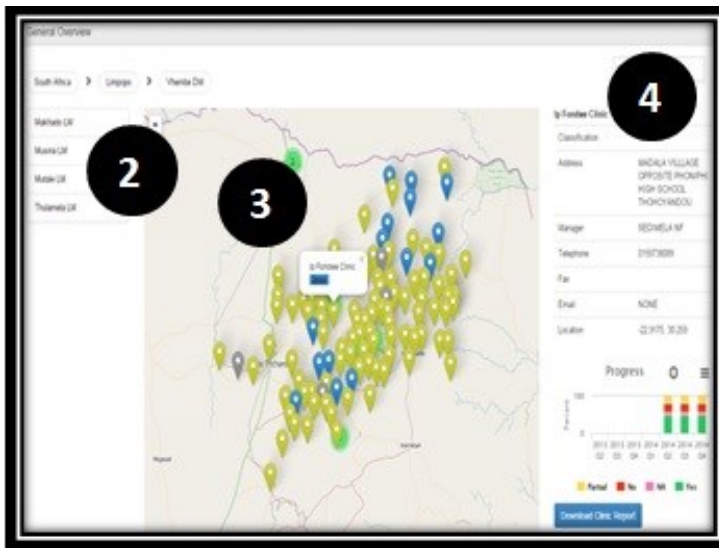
General Overview

South Africa > Limpopo > Vhembe DM

Makhado LM
Musina LM
Mutale LM
Thulamela LM

2

3

4

Ip Fondwe Clinic
Zoom

Ip Fondwe Clinic

Classification

Address MADALA VILLAGE OPPOSITE PHONAPHI HIGH SCHOOL THOHOYANDOU

Manager SEDIMELA NF

Telephone 0159636009

Fax

Email NONE

Location -22.9175, 30.209

Progress

100

Percent

2013 Q2 2013 Q3 2013 Q4 2014 Q1 2014 Q2 2014 Q3 2014 Q4

Partial No N/A Yes

Download Clinic Report